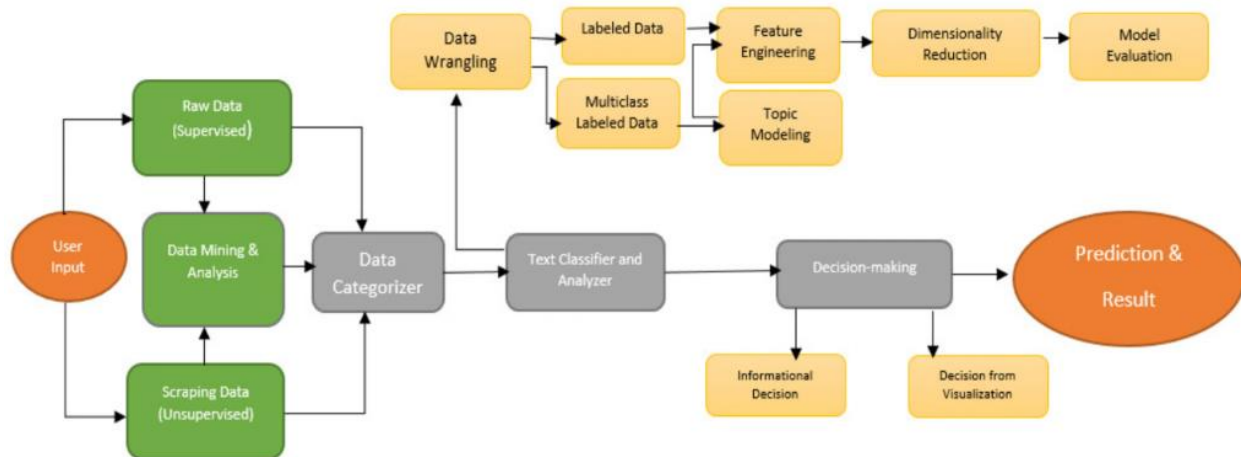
Data Wrangling

Labeled Data

Multiclass Labeled Data

Feature Engineering

Topic Modeling

Dimensionality Reduction

Model Evaluation

User Input

Raw Data (Supervised)

Data Mining & Analysis

Scraping Data (Unsupervised)

Data Categorizer

Text Classifier and Analyzer

Decision-making

Prediction & Result

Informational Decision

Decision from Visualization